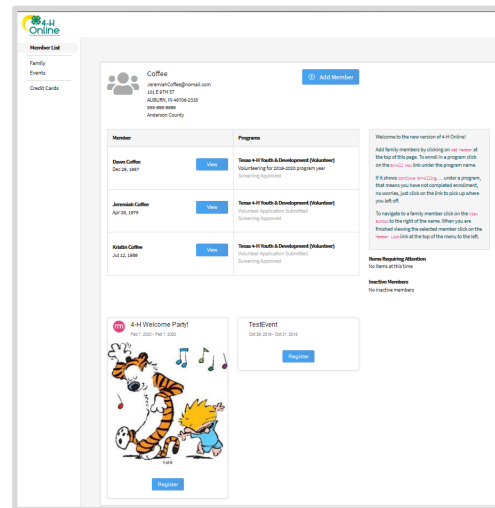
4-H Online

Member List
Family
Events
Credit Cards

Coffee
JeremiahCoffee@nomail.com
101 E 9TH ST
AUBURN, IN 46706-2335
555-555-5555
Anderson County

Add Member

| Member | | Programs |
|---|---|---|
| Dawn Coffee Dec 26, 1967 | View | Texas 4-H Youth & Development (Volunteer) Volunteering for 2019-2020 program year Screening Approved |
| Jeremiah Coffee Apr 29, 1975 | View | Texas 4-H Youth & Development (Volunteer) Volunteer Application Submitted Screening Approved |
| Kristin Coffee Jul 12, 1989 | View | Texas 4-H Youth & Development (Volunteer) Volunteer Application Submitted Screening Approved |

Welcome to the new version of 4-H Online!

Add family members by clicking on Add Member at the top of this page. To enroll in a program click on the Enroll Now link under the program name.

If it shows Continue Enrolling... under a program, that means you have not completed enrollment, no worries, just click on the link to pick up where you left off.

To navigate to a family member click on the View Button to the right of the name. When you are finished viewing the selected member click on the Member List link at the top of the menu to the left.

Items Requiring Attention
No items at this time

Inactive Members
No inactive members

4-H Welcome Party!
Feb 7, 2020 – Feb 7, 2020

Register

TestEvent
Oct 29, 2019 – Oct 31, 2019

Register